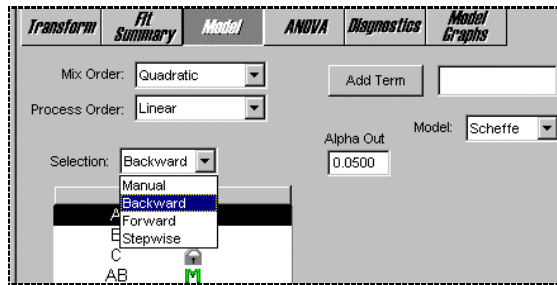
Transform
Fit Summary
Model
ANOVA
Diagnostics
Model Graphs

Mix Order: Quadratic
Process Order: Linear
Add Term
Model: Scheffe
Alpha Out
0.0500
Selection: Backward
Manual
Backward
Forward
Stepwise
A
B
C
AB
M